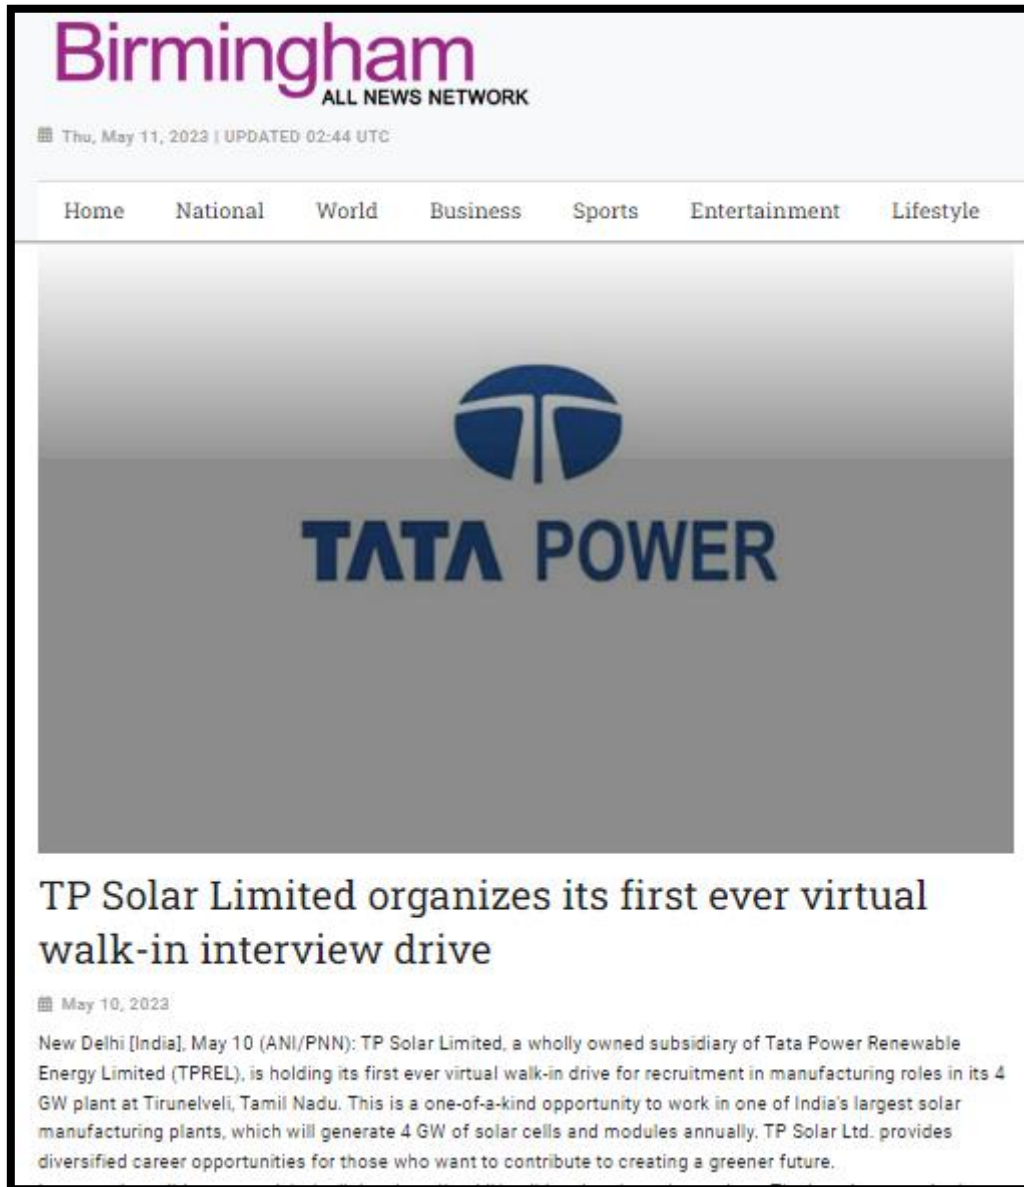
Birmingham
ALL NEWS NETWORK

Thu, May 11, 2023 | UPDATED 02:44 UTC

Home National World Business Sports Entertainment Lifestyle

TATA POWER

TP Solar Limited organizes its first ever virtual walk-in interview drive

May 10, 2023

New Delhi [India], May 10 (ANI/PNN): TP Solar Limited, a wholly owned subsidiary of Tata Power Renewable Energy Limited (TPREL), is holding its first ever virtual walk-in drive for recruitment in manufacturing roles in its 4 GW plant at Tirunelveli, Tamil Nadu. This is a one-of-a-kind opportunity to work in one of India's largest solar manufacturing plants, which will generate 4 GW of solar cells and modules annually. TP Solar Ltd. provides diversified career opportunities for those who want to contribute to creating a greener future.